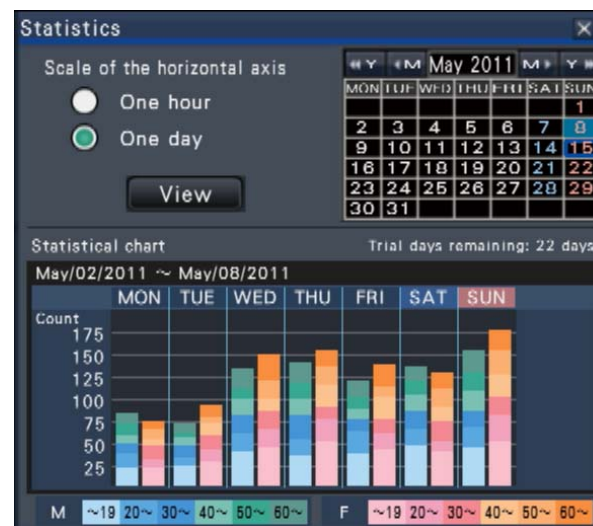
Statistics ×

Scale of the horizontal axis

One hour

One day

View

◂◂Y ◂M May 2011 M▸ Y▸

| MON | TUE | WED | THU | FRI | SAT | SUN |
|---|---|---|---|---|---|---|
| | | | | | | 1 |
| 2 | 3 | 4 | 5 | 6 | 7 | 8 |
| 9 | 10 | 11 | 12 | 13 | 14 | 15 |
| 16 | 17 | 18 | 19 | 20 | 21 | 22 |
| 23 | 24 | 25 | 26 | 27 | 28 | 29 |
| 30 | 31 | | | | | |

Statistical chart

Trial days remaining: 22 days

May/02/2011 ~ May/08/2011

MON TUE WED THU FRI SAT SUN

Count
175
150
125
100
75
50
25

M ~19 20~ 30~ 40~ 50~ 60~

F ~19 20~ 30~ 40~ 50~ 60~